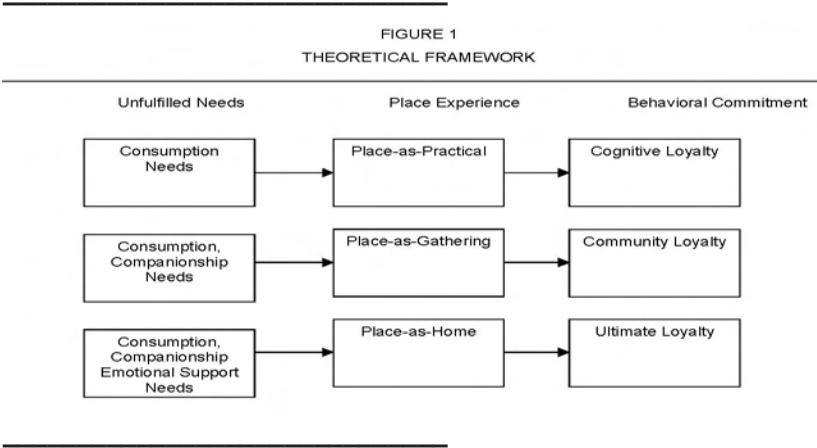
FIGURE 1
THEORETICAL FRAMEWORK

Unfulfilled Needs

Place Experience

Behavioral Commitment

Consumption Needs

Place-as-Practical

Cognitive Loyalty

Consumption, Companionship Needs

Place-as-Gathering

Community Loyalty

Consumption, Companionship Emotional Support Needs

Place-as-Home

Ultimate Loyalty